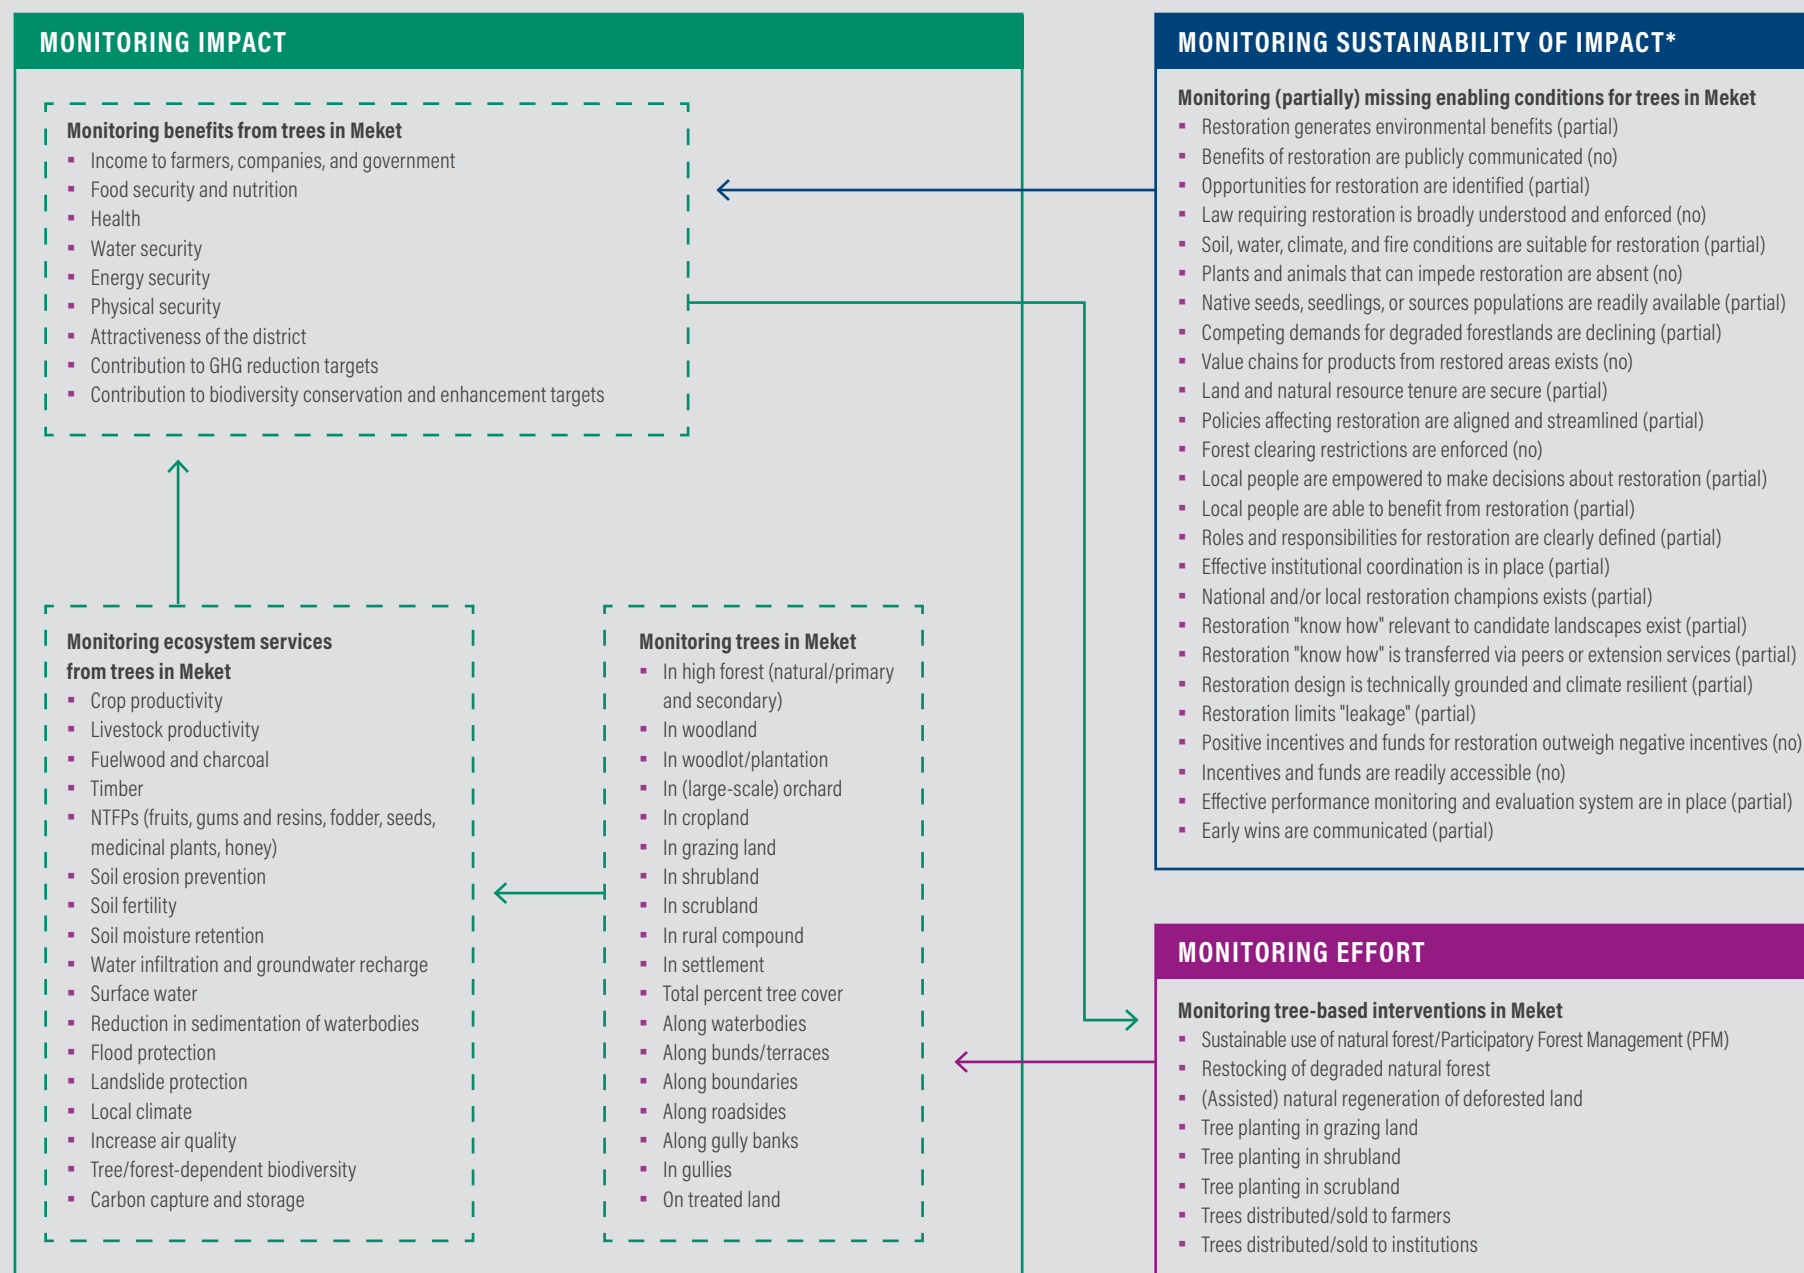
MONITORING IMPACT

Monitoring benefits from trees in Meket
- Income to farmers, companies, and government
- Food security and nutrition
- Health
- Water security
- Energy security
- Physical security
- Attractiveness of the district
- Contribution to GHG reduction targets
- Contribution to biodiversity conservation and enhancement targets

Monitoring ecosystem services from trees in Meket
- Crop productivity
- Livestock productivity
- Fuelwood and charcoal
- Timber
- NTFPs (fruits, gums and resins, fodder, seeds, medicinal plants, honey)
- Soil erosion prevention
- Soil fertility
- Soil moisture retention
- Water infiltration and groundwater recharge
- Surface water
- Reduction in sedimentation of waterbodies
- Flood protection
- Landslide protection
- Local climate
- Increase air quality
- Tree/forest-dependent biodiversity
- Carbon capture and storage

Monitoring trees in Meket
- In high forest (natural/primary and secondary)
- In woodland
- In woodlot/plantation
- In (large-scale) orchard
- In cropland
- In grazing land
- In shrubland
- In scrubland
- In rural compound
- In settlement
- Total percent tree cover
- Along waterbodies
- Along bunds/terraces
- Along boundaries
- Along roadsides
- Along gully banks
- In gullies
- On treated land

MONITORING SUSTAINABILITY OF IMPACT*

Monitoring (partially) missing enabling conditions for trees in Meket
- Restoration generates environmental benefits (partial)
- Benefits of restoration are publicly communicated (no)
- Opportunities for restoration are identified (partial)
- Law requiring restoration is broadly understood and enforced (no)
- Soil, water, climate, and fire conditions are suitable for restoration (partial)
- Plants and animals that can impede restoration are absent (no)
- Native seeds, seedlings, or sources populations are readily available (partial)
- Competing demands for degraded forestlands are declining (partial)
- Value chains for products from restored areas exists (no)
- Land and natural resource tenure are secure (partial)
- Policies affecting restoration are aligned and streamlined (partial)
- Forest clearing restrictions are enforced (no)
- Local people are empowered to make decisions about restoration (partial)
- Local people are able to benefit from restoration (partial)
- Roles and responsibilities for restoration are clearly defined (partial)
- Effective institutional coordination is in place (partial)
- National and/or local restoration champions exists (partial)
- Restoration "know how" relevant to candidate landscapes exist (partial)
- Restoration "know how" is transferred via peers or extension services (partial)
- Restoration design is technically grounded and climate resilient (partial)
- Restoration limits "leakage" (partial)
- Positive incentives and funds for restoration outweigh negative incentives (no)
- Incentives and funds are readily accessible (no)
- Effective performance monitoring and evaluation system are in place (partial)
- Early wins are communicated (partial)

MONITORING EFFORT

Monitoring tree-based interventions in Meket
- Sustainable use of natural forest/Participatory Forest Management (PFM)
- Restocking of degraded natural forest
- (Assisted) natural regeneration of deforested land
- Tree planting in grazing land
- Tree planting in shrubland
- Tree planting in scrubland
- Trees distributed/sold to farmers
- Trees distributed/sold to institutions